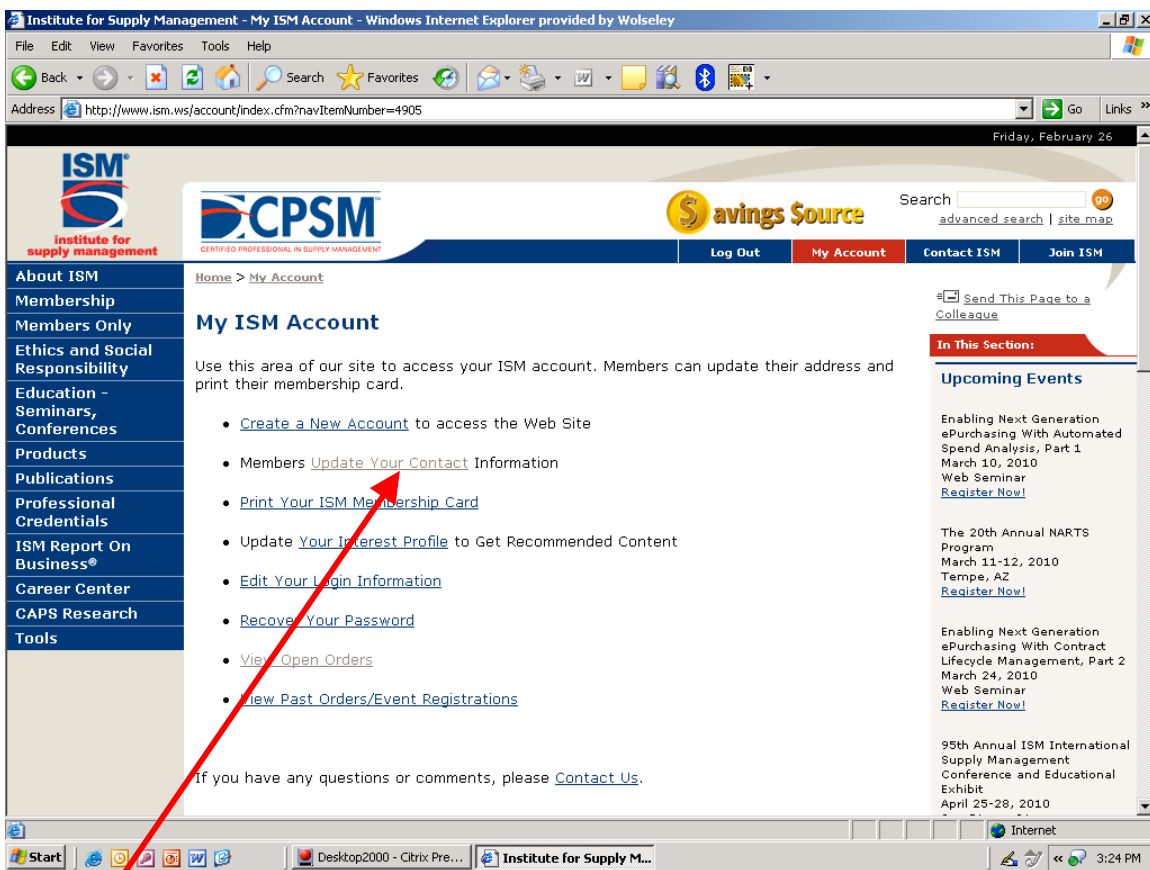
Institute for Supply Management - My ISM Account - Windows Internet Explorer provided by Wolseley

File Edit View Favorites Tools Help

Back Search Favorites

Address http://www.ism.ws/account/index.cfm?navItemNumber=4905 Go Links »

Friday, February 26

ISM
institute for supply management

CPSM
CERTIFIED PROFESSIONAL IN SUPPLY MANAGEMENT

$avings $ource

Search go
advanced search | site map

Log Out My Account Contact ISM Join ISM

About ISM
Membership
Members Only
Ethics and Social Responsibility
Education - Seminars, Conferences
Products
Publications
Professional Credentials
ISM Report On Business®
Career Center
CAPS Research
Tools

Home > My Account

My ISM Account

Use this area of our site to access your ISM account. Members can update their address and print their membership card.

• Create a New Account to access the Web Site
• Members Update Your Contact Information
• Print Your ISM Membership Card
• Update Your Interest Profile to Get Recommended Content
• Edit Your Login Information
• Recover Your Password
• View Open Orders
• View Past Orders/Event Registrations

If you have any questions or comments, please Contact Us.

Send This Page to a Colleague

In This Section:

Upcoming Events

Enabling Next Generation ePurchasing With Automated Spend Analysis, Part 1
March 10, 2010
Web Seminar
Register Now!

The 20th Annual NARTS Program
March 11-12, 2010
Tempe, AZ
Register Now!

Enabling Next Generation ePurchasing With Contract Lifecycle Management, Part 2
March 24, 2010
Web Seminar
Register Now!

95th Annual ISM International Supply Management Conference and Educational Exhibit
April 25-28, 2010
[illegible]

Internet

Start Desktop2000 - Citrix Pre... Institute for Supply M... 3:24 PM